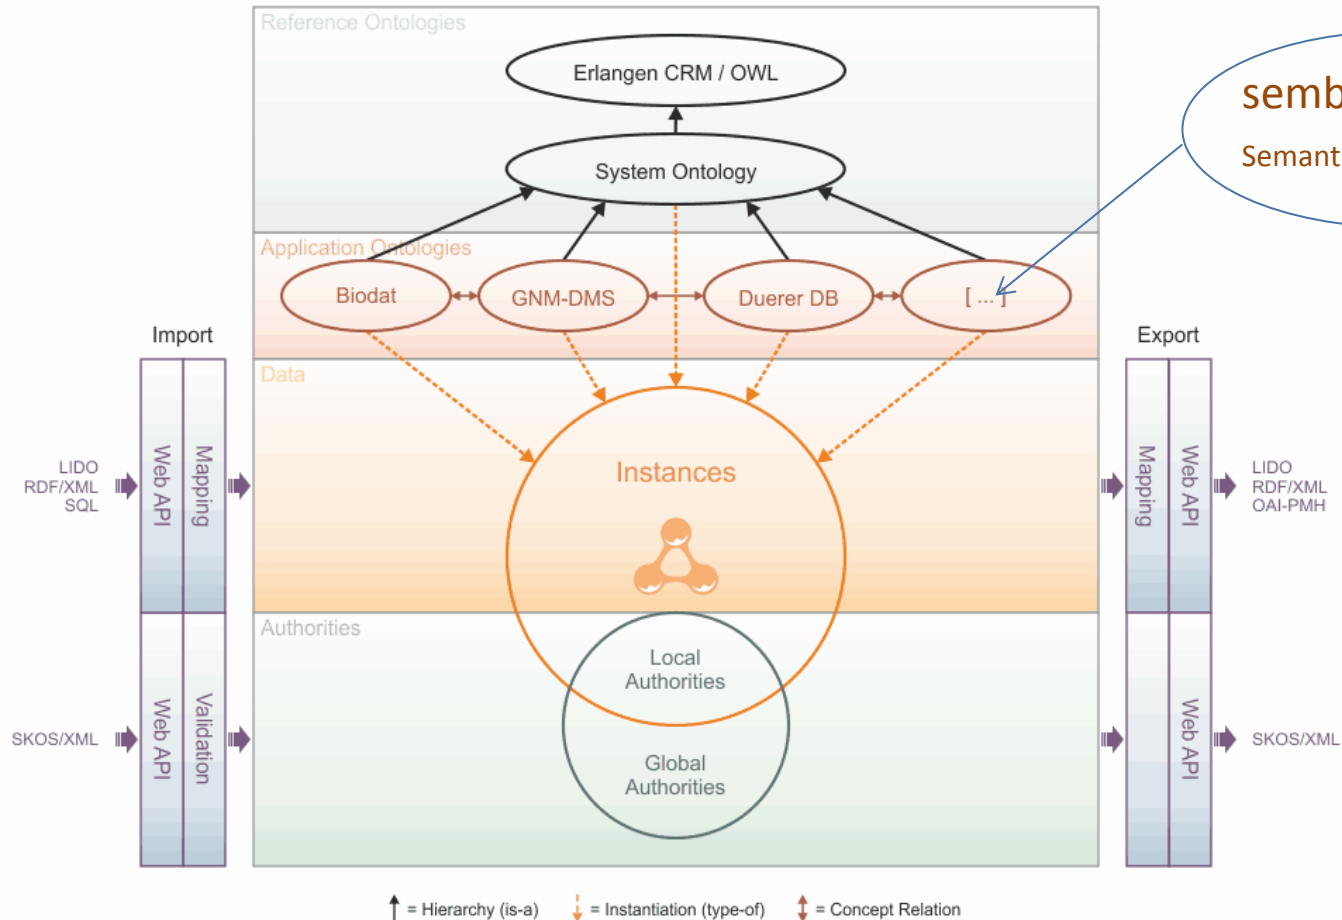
Reference Ontologies

Erlangen CRM / OWL

System Ontology

semb

Semant

Application Ontologies

Biodat

GNM-DMS

Duerer DB

[ ... ]

Import

Export

Data

LIDO
RDF/XML
SQL

Web API

Mapping

Instances

Mapping

Web API

LIDO
RDF/XML
OAI-PMH

Authorities

Local
Authorities

SKOS/XML

Web API

Validation

Global
Authorities

Web API

SKOS/XML

= Hierarchy (is-a) = Instantiation (type-of) = Concept Relation